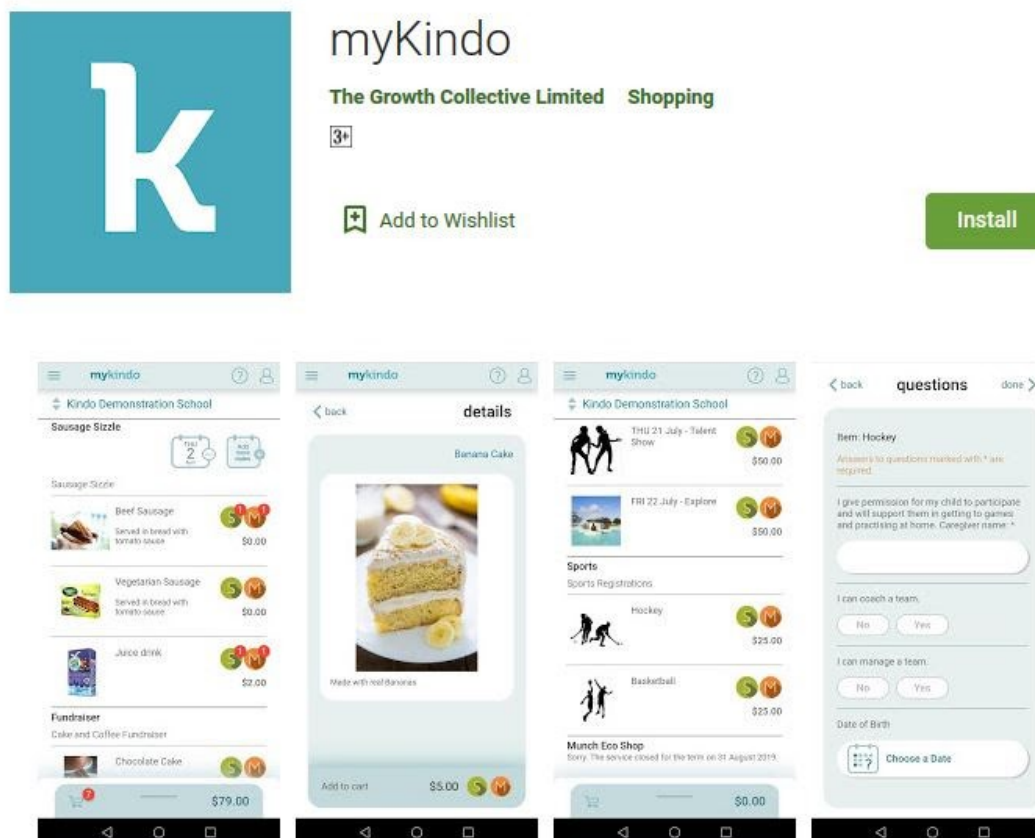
myKindo

The Growth Collective Limited Shopping

3+

Add to Wishlist

Install

mykindo

Kindo Demonstration School

Sausage Sizzle

Sausage Sizzle

Beef Sausage
Served in bread with tomato sauce
$0.00

Vegetarian Sausage
Served in bread with tomato sauce
$0.00

Juice drink
$2.00

Fundraiser
Cake and Coffee Fundraiser

Chocolate Cake

$79.00

mykindo

back details

Banana Cake

Made with real bananas

Add to cart $5.00

mykindo

Kindo Demonstration School

THU 21 July - Talent Show
$50.00

FRI 22 July - Explore
$50.00

Sports
Sports Registrations

Hockey
$25.00

Basketball
$25.00

Munch Eco Shop
Sorry. The service closed for the term on 01 August 2019.

$0.00

back questions done

Item: Hockey

Answers to questions marked with * are required.

I give permission for my child to participate and will support them in getting to games and practising at home. Caregiver name: *

I can coach a team.
No Yes

I can manage a team.
No Yes

Date of Birth

Choose a Date